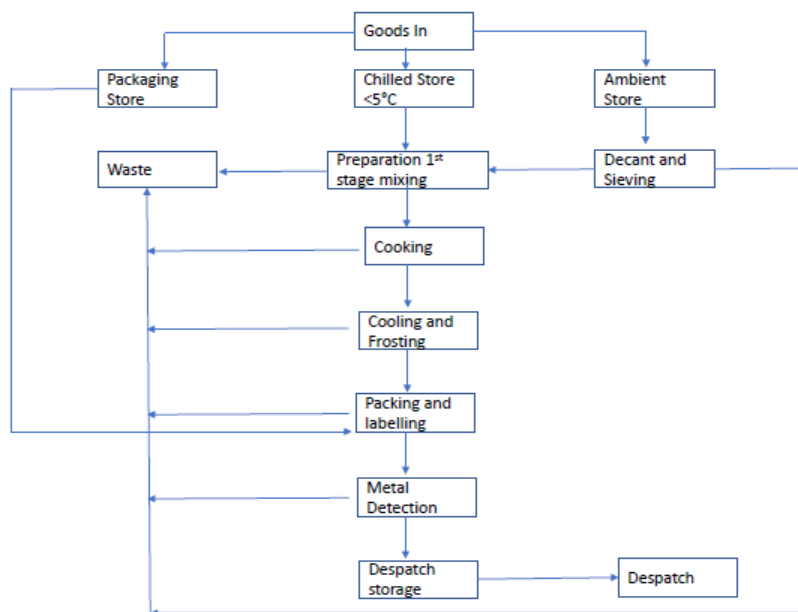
Goods In

Packaging Store

Chilled Store <5°C

Ambient Store

Waste

Preparation 1$^{st}$ stage mixing

Decant and Sieving

Cooking

Cooling and Frosting

Packing and labelling

Metal Detection

Despatch storage

Despatch